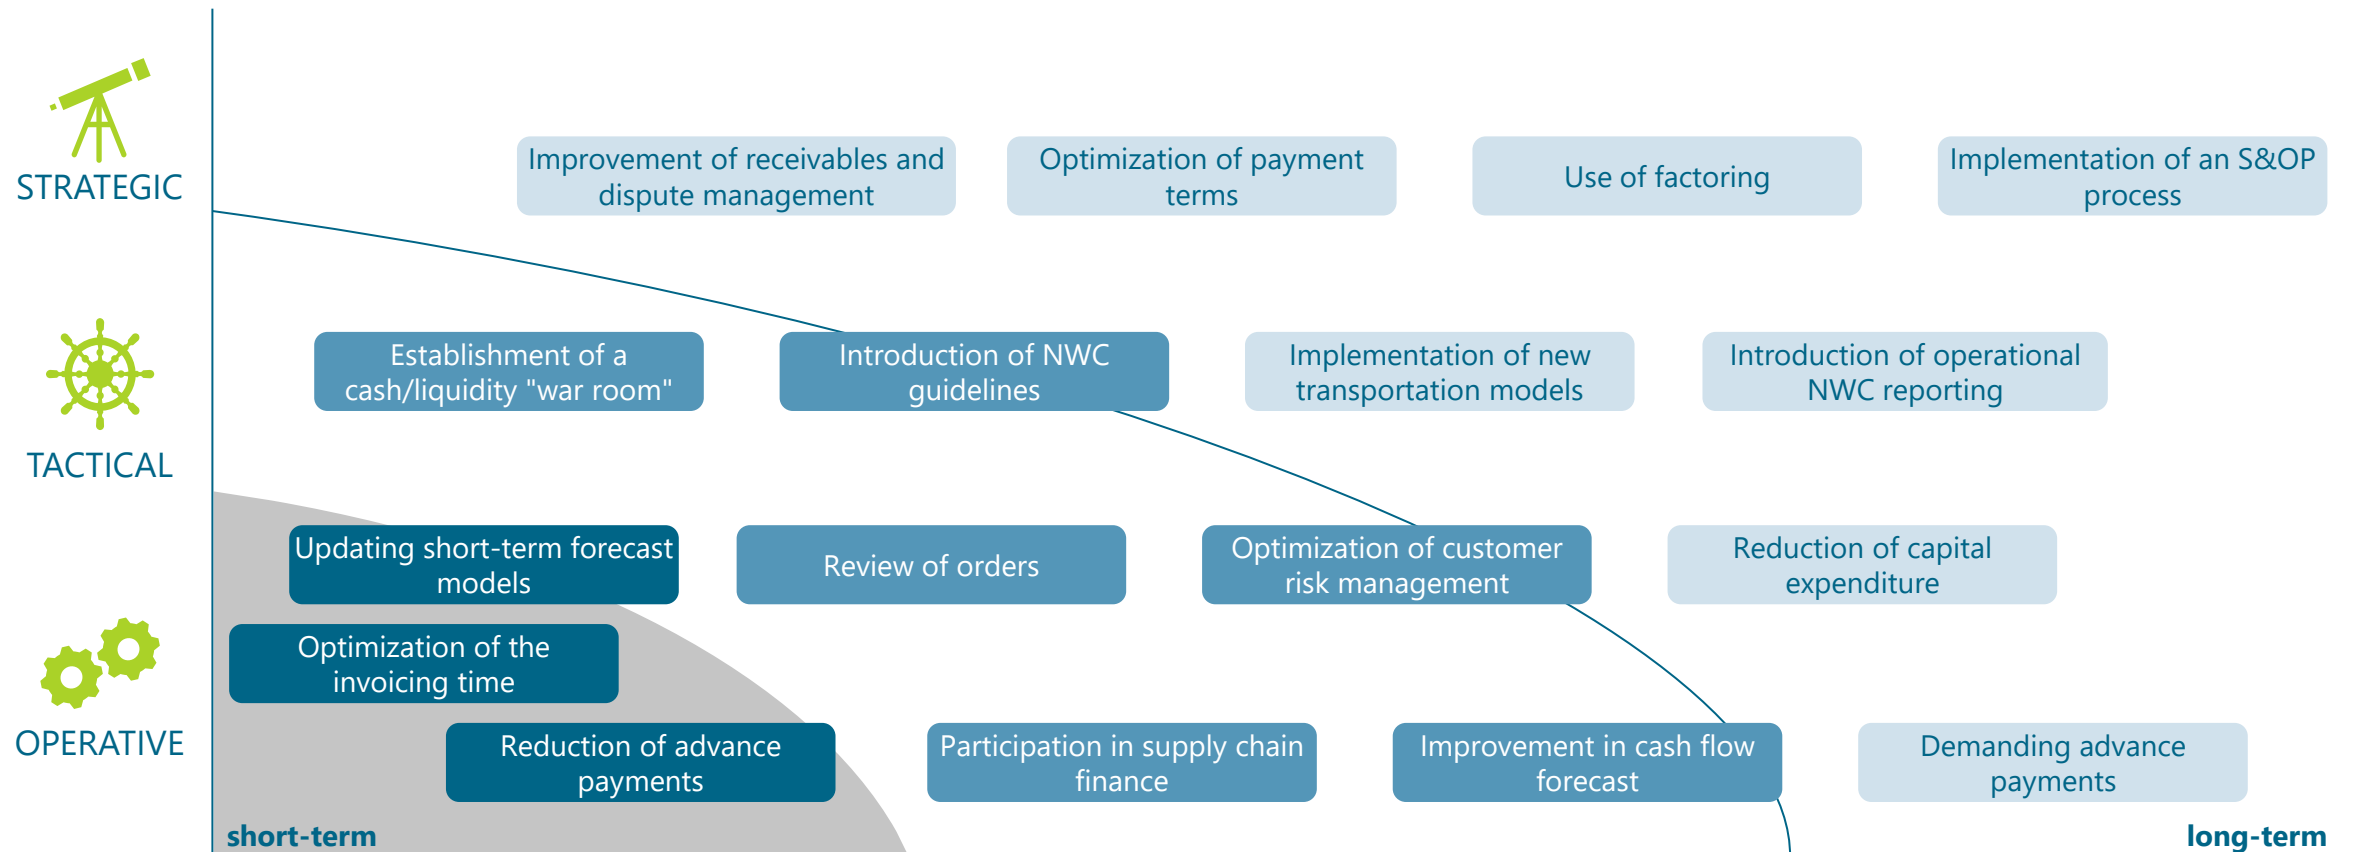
STRATEGIC

Improvement of receivables and dispute management

Optimization of payment terms

Use of factoring

Implementation of an S&OP process

TACTICAL

Establishment of a cash/liquidity "war room"

Introduction of NWC guidelines

Implementation of new transportation models

Introduction of operational NWC reporting

Updating short-term forecast models

Review of orders

Optimization of customer risk management

Reduction of capital expenditure

OPERATIVE

Optimization of the invoicing time

Reduction of advance payments

Participation in supply chain finance

Improvement in cash flow forecast

Demanding advance payments

short-term

long-term